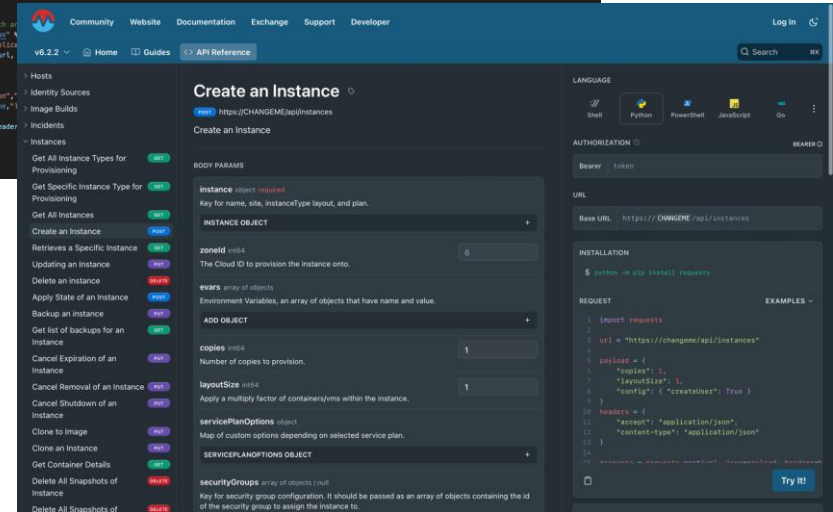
Community Website Documentation Exchange Support Developer Log In

v6.2.2 Home Guides API Reference Search ⌘K

Hosts
Identity Sources
Image Builds
Incidents
Instances
Get All Instance Types for Provisioning GET
Get Specific Instance Type for Provisioning GET
Get All Instances GET
Create an Instance POST
Retrieves a Specific Instance GET
Updating an Instance PUT
Delete an Instance DELETE
Apply State of an Instance POST
Backup an Instance PUT
Get list of backups for an Instance GET
Cancel Expiration of an Instance PUT
Cancel Removal of an Instance PUT
Cancel Shutdown of an Instance PUT
Clone to Image PUT
Clone an Instance PUT
Get Container Details GET
Delete All Snapshots of Instance DELETE
Delete All Snapshots of DELETE

Create an Instance
POST https://CHANGEME/api/instances
Create an Instance

BODY PARAMS

instance object required
Key for name, site, instanceType layout, and plan.
INSTANCE OBJECT +

zoneId int64 0
The Cloud ID to provision the instance onto.

evars array of objects
Environment Variables, an array of objects that have name and value.
ADD OBJECT +

copies int64 1
Number of copies to provision.

layoutSize int64 1
Apply a multiply factor of containers/vms within the instance.

servicePlanOptions object
Map of custom options depending on selected service plan.
SERVICEPLANOPTIONS OBJECT +

securityGroups array of objects | null
Key for security group configuration. It should be passed as an array of objects containing the id of the security group to assign the instance to.

LANGUAGE
Shell Python PowerShell JavaScript Go

AUTHORIZATION BEARER
Bearer token

URL
Base URL https://CHANGEME/api/instances

INSTALLATION
$ python -m pip install requests

REQUEST EXAMPLES

1 import requests
2
3 url = "https://changeme/api/instances"
4
5 payload = {
6 "copies": 1,
7 "layoutSize": 1,
8 "config": { "createUser": True }
9 }
10 headers = {
11 "accept": "application/json",
12 "content-type": "application/json"
13 }
14

Try It!